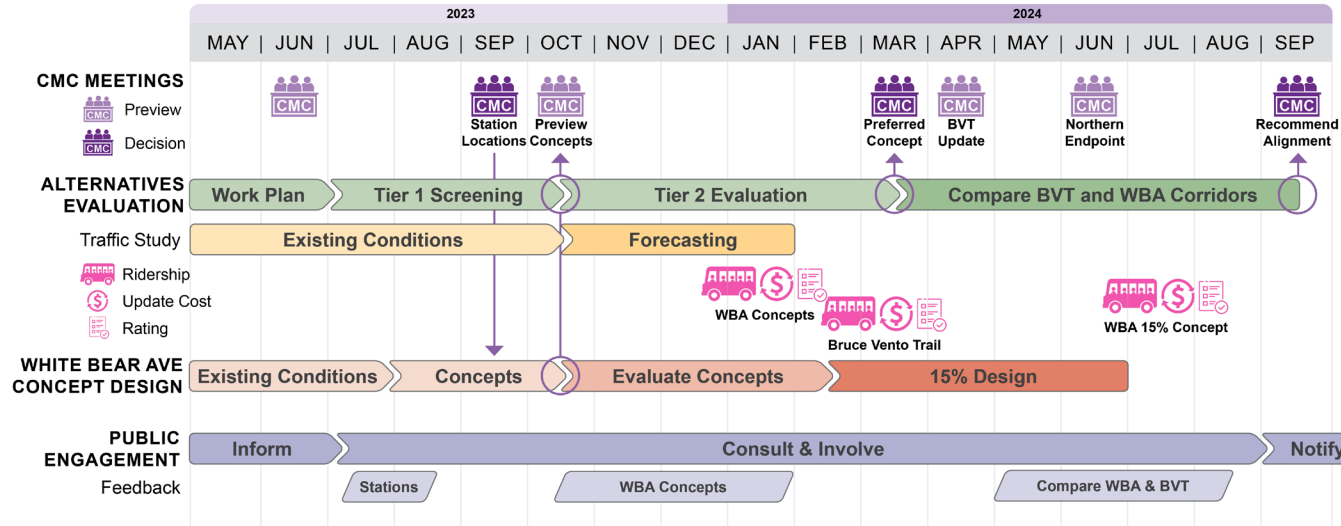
2023

2024

MAY | JUN | JUL | AUG | SEP | OCT | NOV | DEC | JAN | FEB | MAR | APR | MAY | JUN | JUL | AUG | SEP

CMC MEETINGS

CMC Preview

CMC Decision

CMC

CMC Station Locations

CMC Preview Concepts

CMC Preferred Concept

CMC BVT Update

CMC Northern Endpoint

CMC Recommend Alignment

ALTERNATIVES EVALUATION

Work Plan

Tier 1 Screening

Tier 2 Evaluation

Compare BVT and WBA Corridors

Traffic Study

Existing Conditions

Forecasting

Ridership

Update Cost

Rating

WBA Concepts

Bruce Vento Trail

WBA 15% Concept

WHITE BEAR AVE CONCEPT DESIGN

Existing Conditions

Concepts

Evaluate Concepts

15% Design

PUBLIC ENGAGEMENT

Inform

Consult & Involve

Notify

Feedback

Stations

WBA Concepts

Compare WBA & BVT